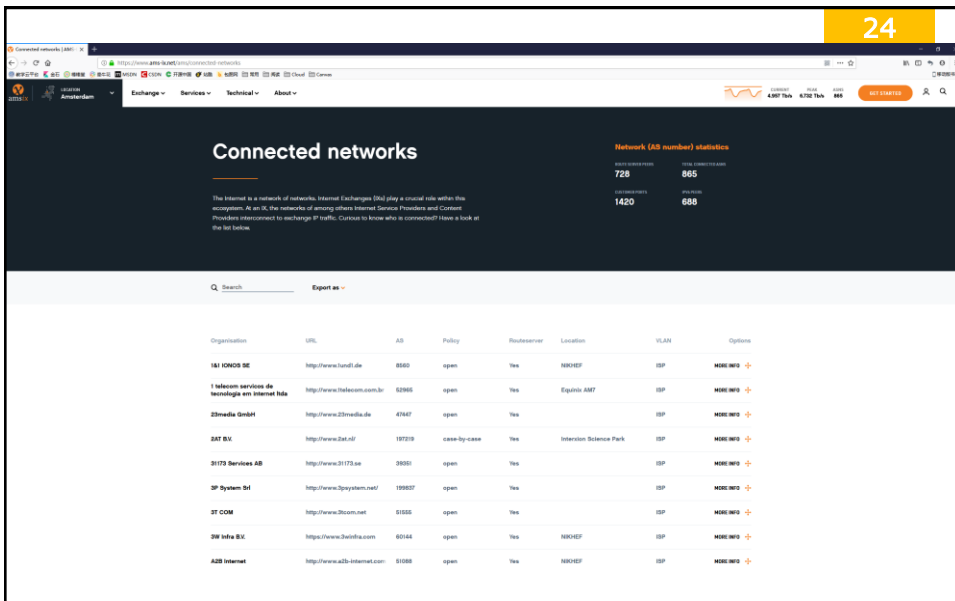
24

Connected networks | AMS-IX

https://www.ams-ix.net/ams/connected-networks

MSDN CSDN Cloud Canvas

LOCATION Amsterdam

Exchange Services Technical About

CURRENT 4.997 Tb/s PEAK 6.732 Tb/s ASNS 865

GET STARTED

Connected networks

The Internet is a network of networks. Internet Exchanges (IXs) play a crucial role within this ecosystem. At an IX, the networks of among others Internet Service Providers and Content Providers interconnect to exchange IP traffic. Curious to know who is connected? Have a look at the list below.

Network (AS number) statistics

ROUTE SERVER PEERS 728

TOTAL CONNECTED ASNS 865

CUSTOMER PORTS 1420

IPV6 PEERS 688

Search

Export as

| Organisation | URL | AS | Policy | Routeserver | Location | VLAN | Options |
|---|---|---|---|---|---|---|---|
| 1&1 IONOS SE | http://www.1und1.de | 8560 | open | Yes | NIKHEF | ISP | MORE INFO |
| 1 telecom servicos de tecnologia em internet ltda | http://www.1telecom.com.br | 52965 | open | Yes | Equinix AM7 | ISP | MORE INFO |
| 23media GmbH | http://www.23media.de | 47447 | open | Yes | | ISP | MORE INFO |
| 2AT B.V. | http://www.2at.nl/ | 197219 | case-by-case | Yes | Interxion Science Park | ISP | MORE INFO |
| 31173 Services AB | http://www.31173.se | 39351 | open | Yes | | ISP | MORE INFO |
| 3P System Srl | http://www.3psystem.net/ | 199837 | open | Yes | | ISP | MORE INFO |
| 3T COM | http://www.3tcom.net | 51555 | open | Yes | | ISP | MORE INFO |
| 3W Infra B.V. | https://www.3winfra.com | 60144 | open | Yes | NIKHEF | ISP | MORE INFO |
| A2B Internet | http://www.a2b-internet.com | 51088 | open | Yes | NIKHEF | ISP | MORE INFO |